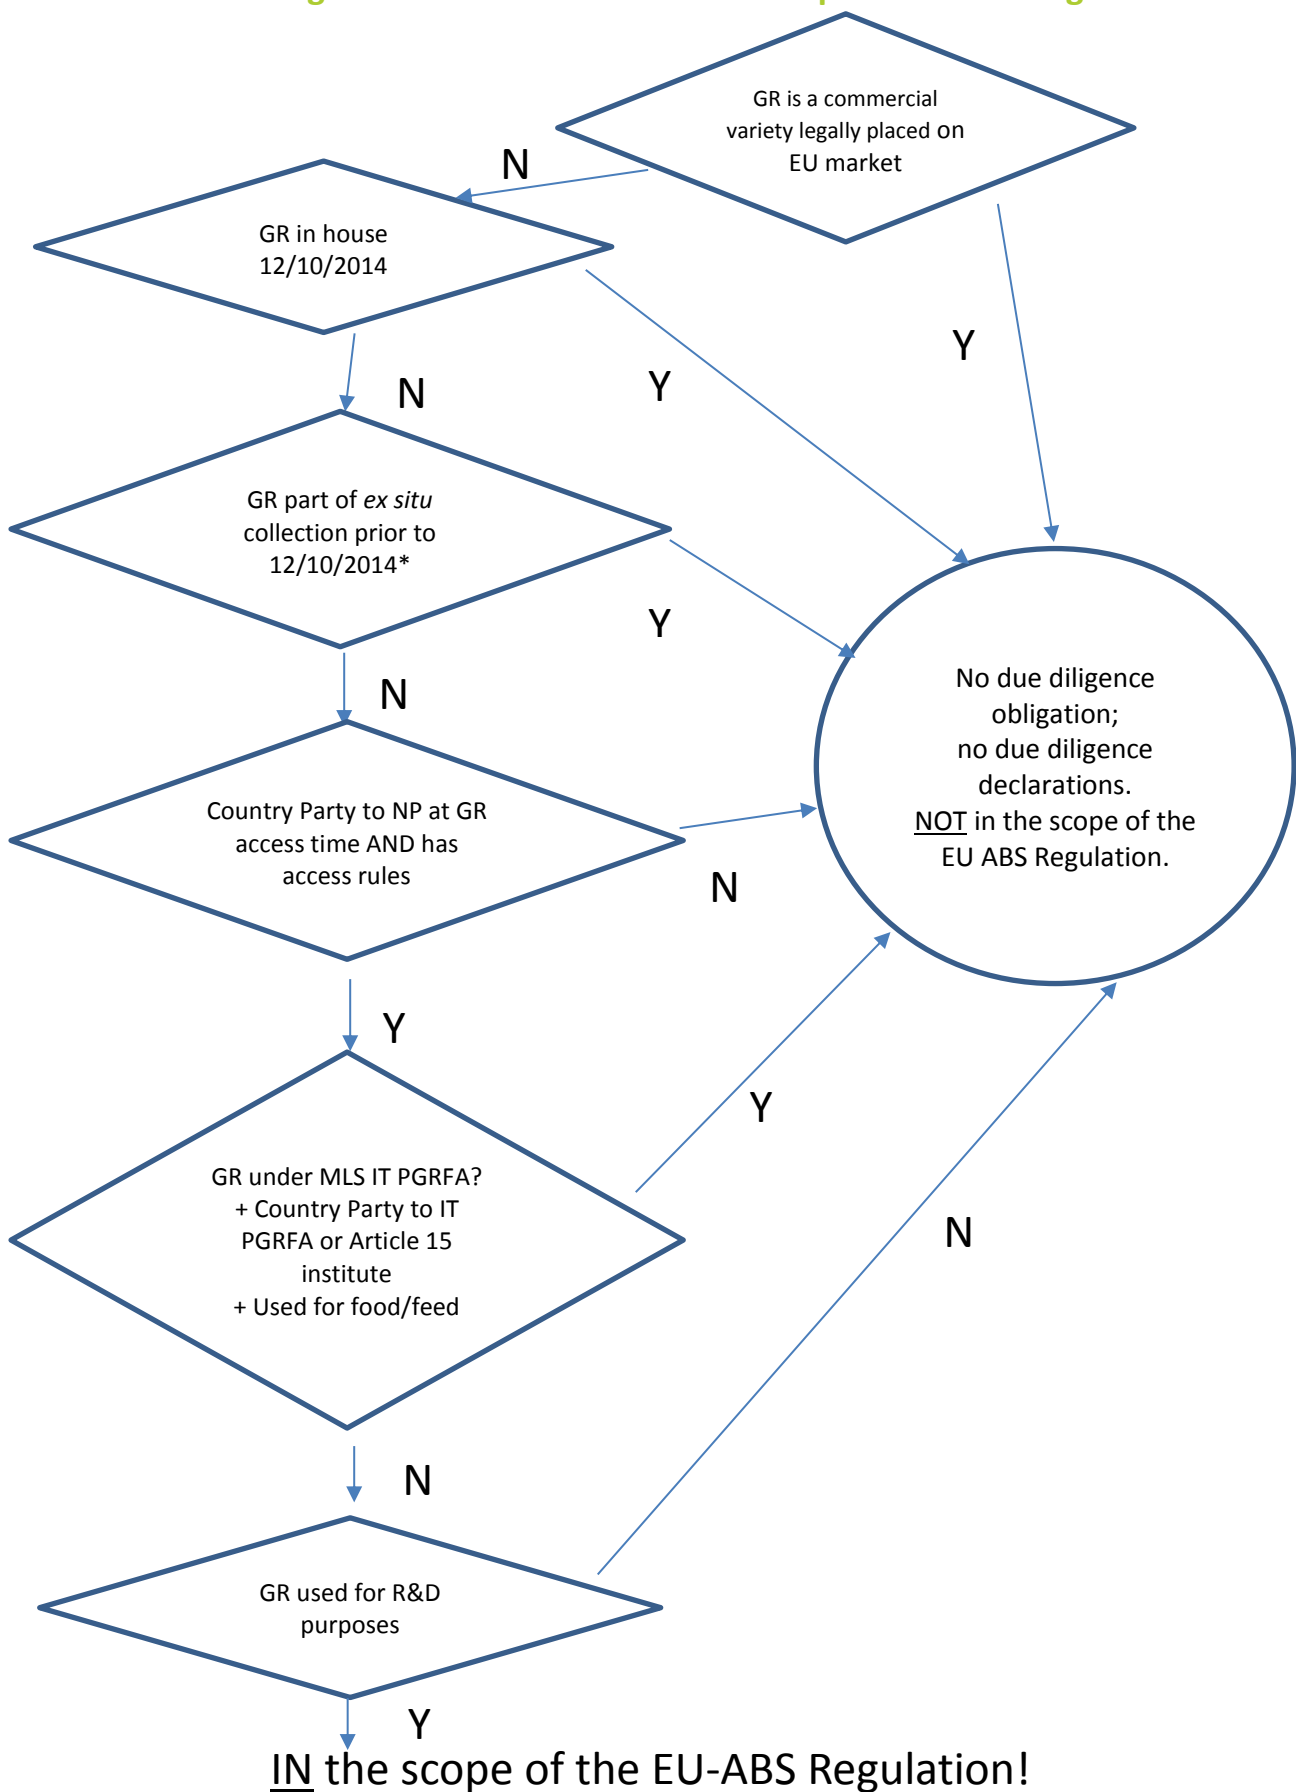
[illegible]

GR is a commercial variety legally placed on EU market

N

Y

GR in house 12/10/2014

Y

N

GR part of *ex situ* collection prior to 12/10/2014*

Y

N

No due diligence obligation;
no due diligence declarations.
NOT in the scope of the EU ABS Regulation.

Country Party to NP at GR access time AND has access rules

N

Y

Y

GR under MLS IT PGRFA?
+ Country Party to IT PGRFA or Article 15 institute
+ Used for food/feed

N

N

GR used for R&D purposes

Y

IN the scope of the EU-ABS Regulation!